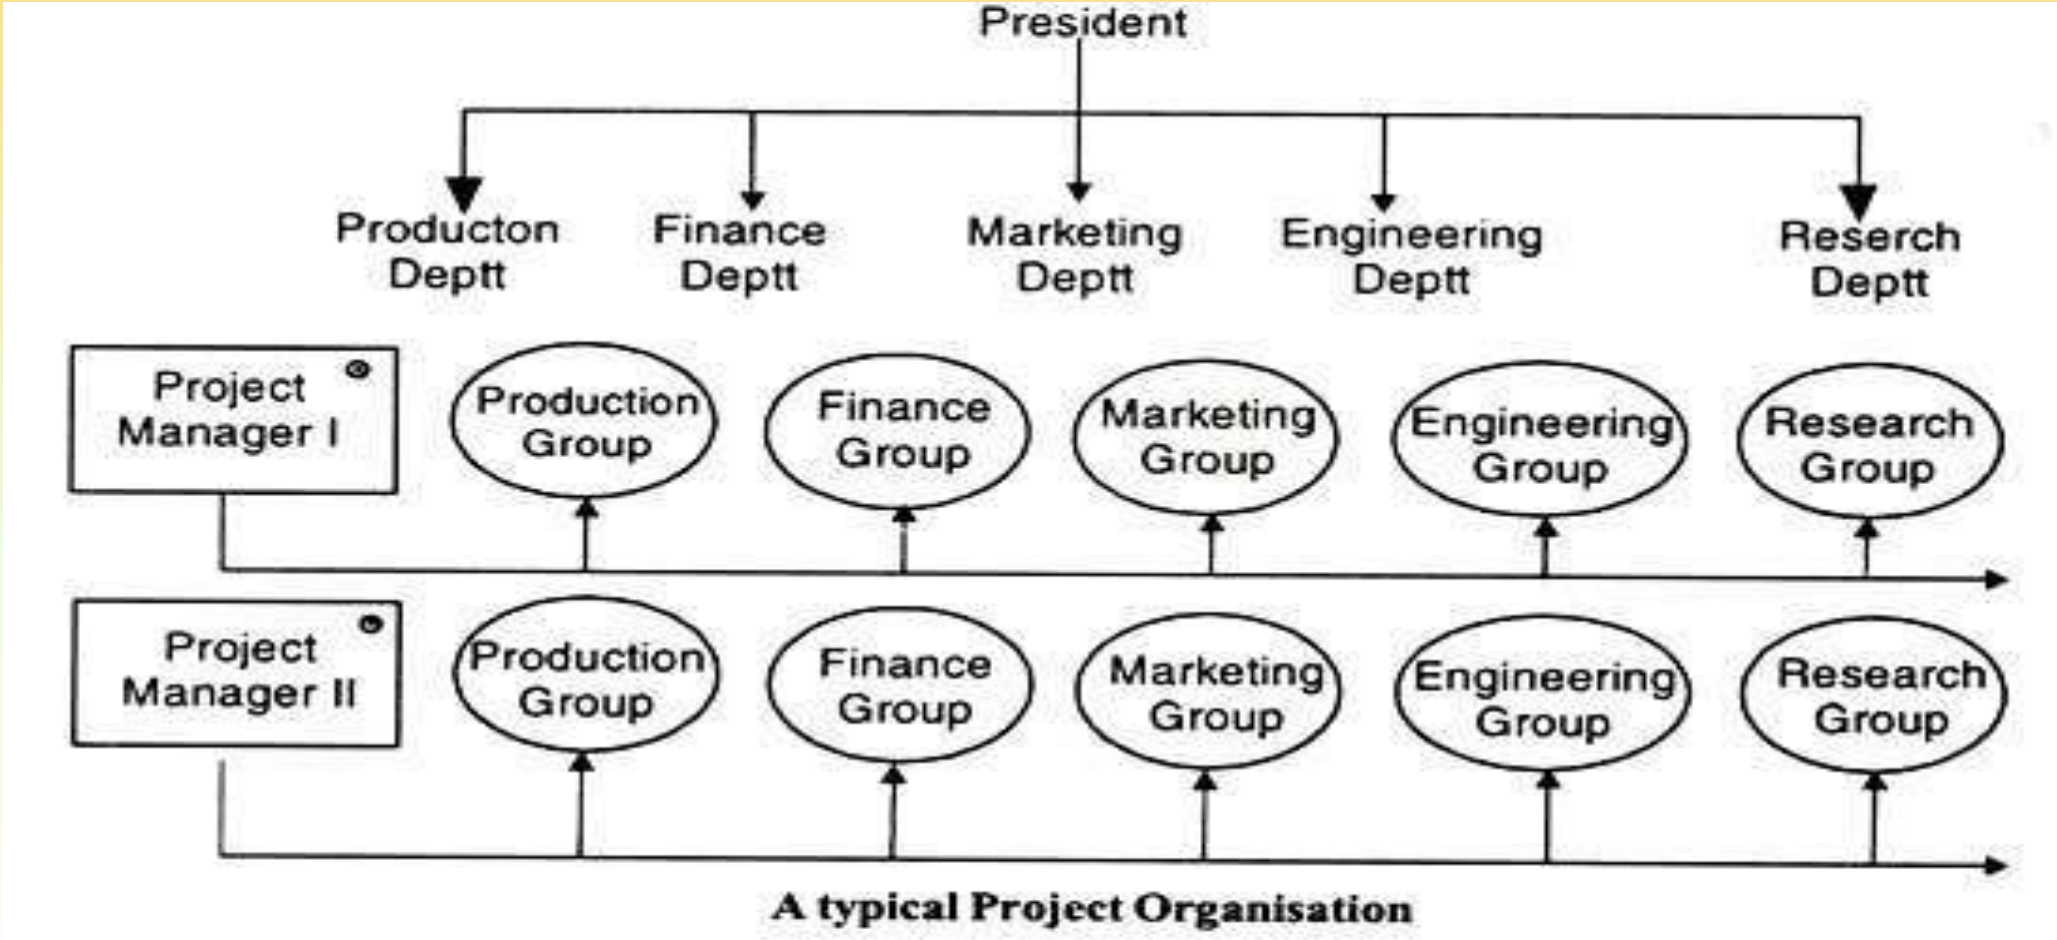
President

Producton Deptt

Finance Deptt

Marketing Deptt

Engineering Deptt

Reserch Deptt

Project Manager I

Production Group

Finance Group

Marketing Group

Engineering Group

Research Group

Project Manager II

Production Group

Finance Group

Marketing Group

Engineering Group

Research Group

A typical Project Organisation